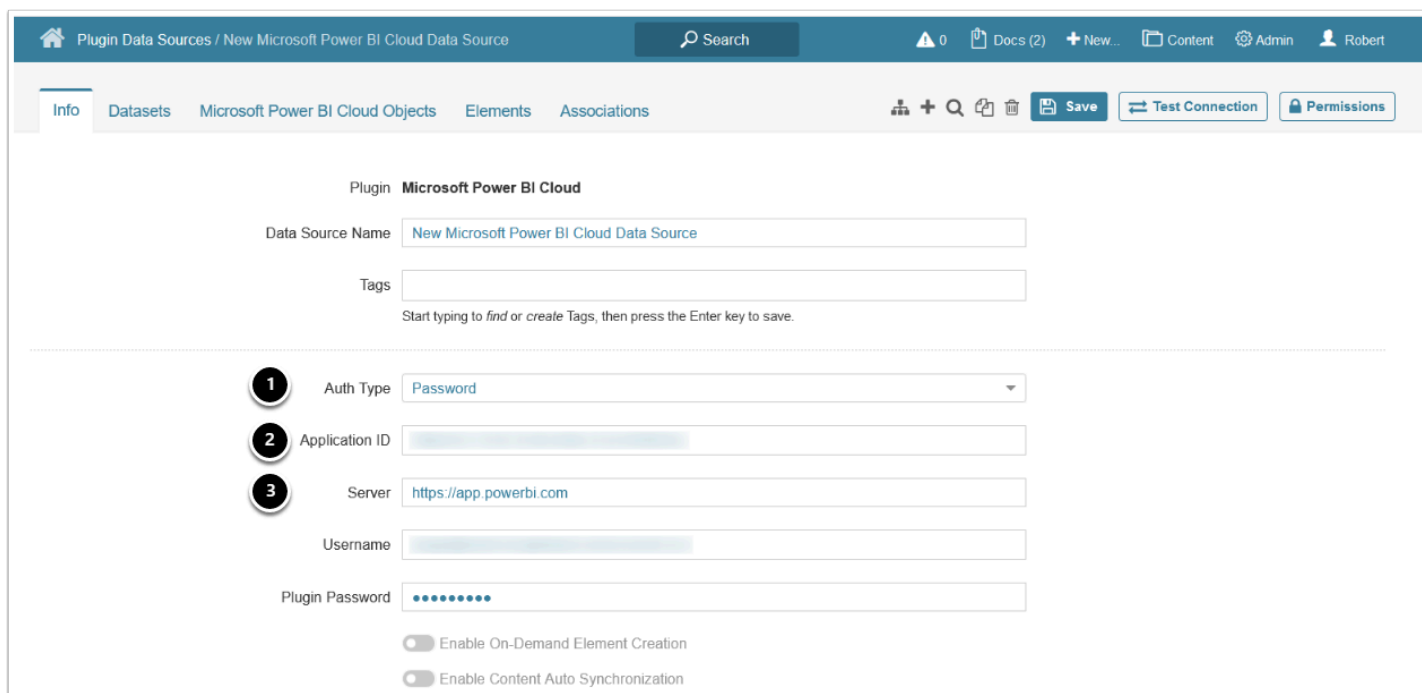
Plugin Data Sources / New Microsoft Power BI Cloud Data Source

Search

0 Docs (2) New... Content Admin Robert

Info Datasets Microsoft Power BI Cloud Objects Elements Associations

Save Test Connection Permissions

Plugin Microsoft Power BI Cloud

Data Source Name New Microsoft Power BI Cloud Data Source

Tags

Start typing to *find* or *create* Tags, then press the Enter key to save.

1 Auth Type Password

2 Application ID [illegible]

3 Server https://app.powerbi.com

Username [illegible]

Plugin Password ••••••••••

Enable On-Demand Element Creation

Enable Content Auto Synchronization